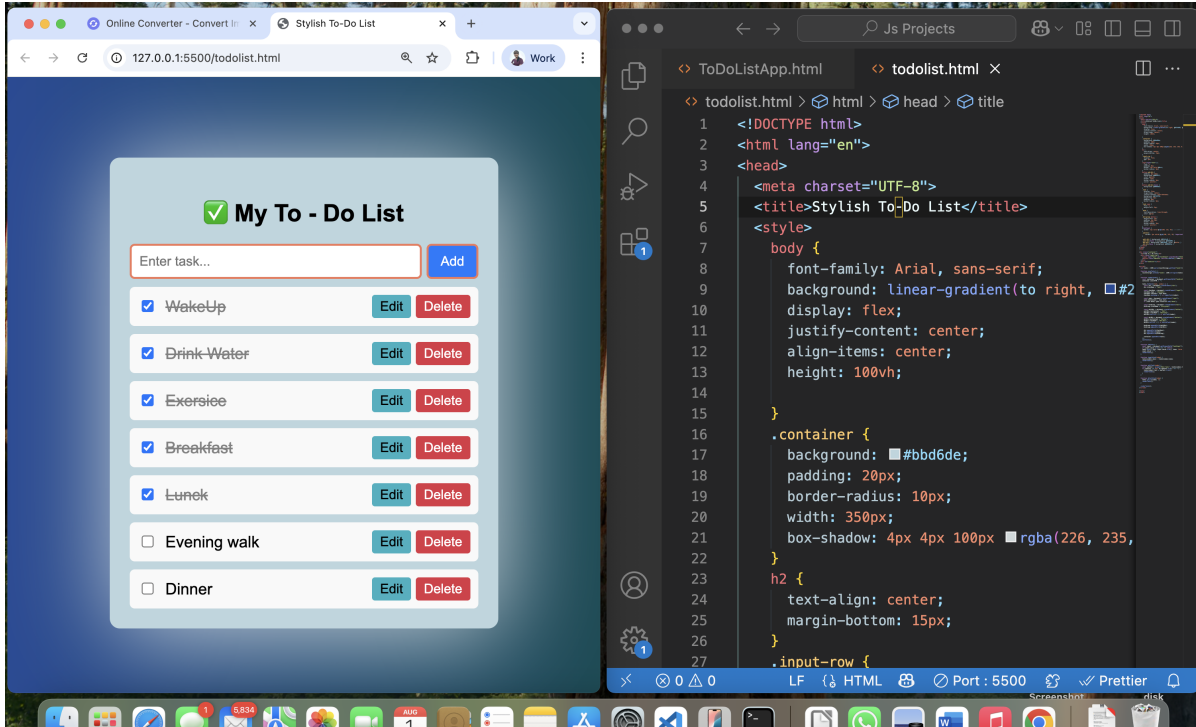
Online Converter - Convert In
Stylish To-Do List
127.0.0.1:5500/todolist.html
Work

✅ My To - Do List
Enter task...
Add
WakeUp Edit Delete
Drink Water Edit Delete
Exersice Edit Delete
Breakfast Edit Delete
Lunck Edit Delete
Evening walk Edit Delete
Dinner Edit Delete

Js Projects
ToDoListApp.html
todolist.html
todolist.html > html > head > title

1 <!DOCTYPE html>
2 <html lang="en">
3 <head>
4 <meta charset="UTF-8">
5 <title>Stylish To-Do List</title>
6 <style>
7 body {
8 font-family: Arial, sans-serif;
9 background: linear-gradient(to right, #2
10 display: flex;
11 justify-content: center;
12 align-items: center;
13 height: 100vh;
14
15 }
16 .container {
17 background: #bbd6de;
18 padding: 20px;
19 border-radius: 10px;
20 width: 350px;
21 box-shadow: 4px 4px 100px rgba(226, 235,
22 }
23 h2 {
24 text-align: center;
25 margin-bottom: 15px;
26 }
27 .input-row {

0 0 LF HTML Port : 5500 Prettier
Screenshot disk